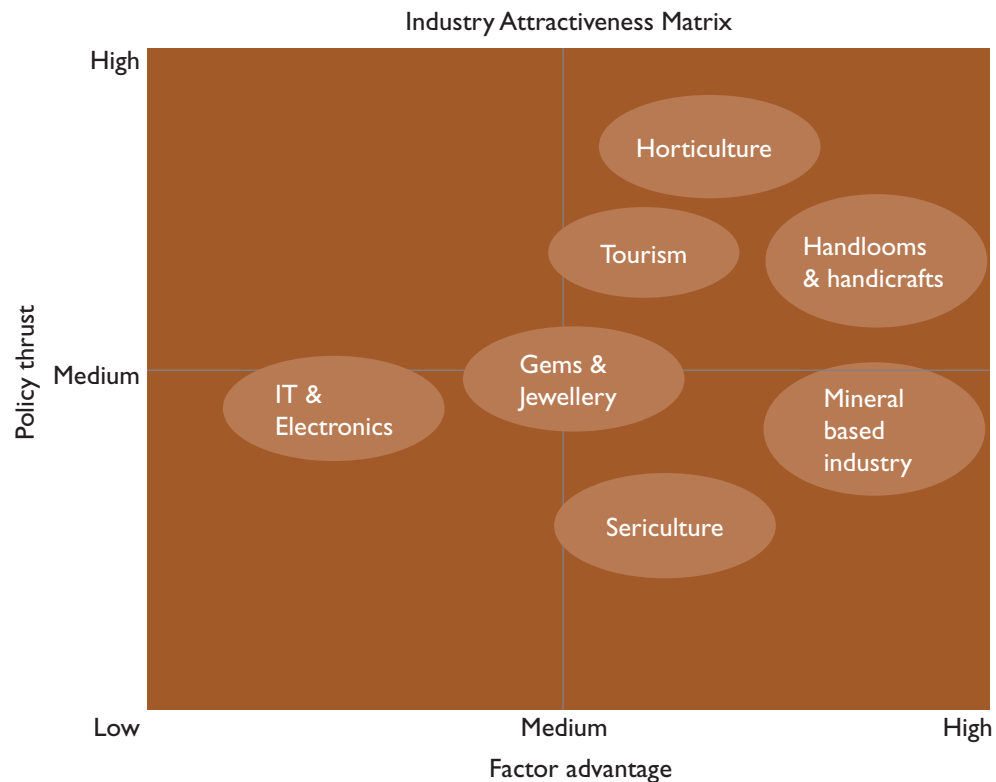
Industry Attractiveness Matrix

High

Medium

Policy thrust

Horticulture

Tourism

Handlooms & handicrafts

Gems & Jewellery

IT & Electronics

Mineral based industry

Sericulture

Low

Medium

High

Factor advantage